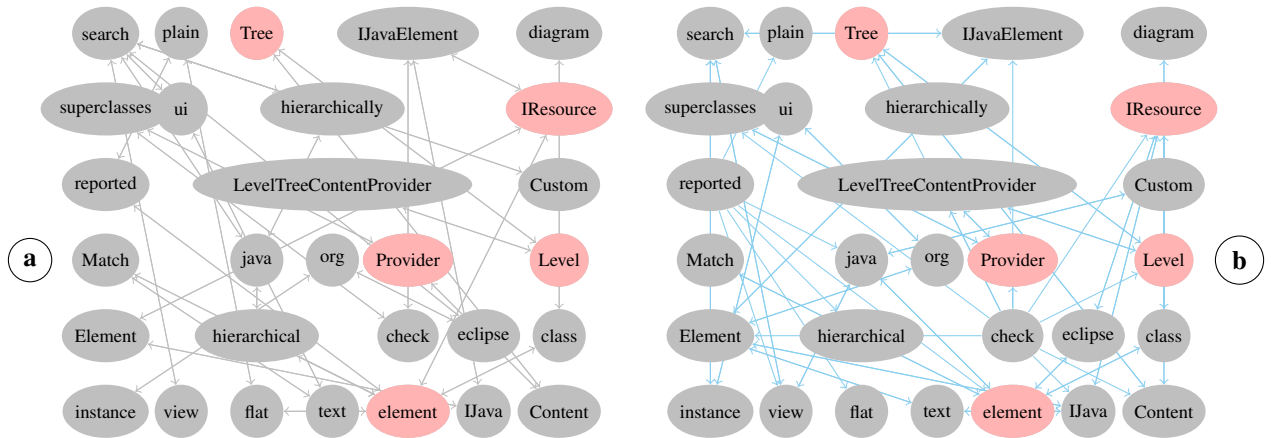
search
plain
Tree
IJavaElement
diagram
superclasses
ui
hierarchically
IResource
reported
LevelTreeContentProvider
Custom
a
Match
java
org
Provider
Level
Element
hierarchical
check
eclipse
class
instance
view
flat
text
element
IJava
Content

search
plain
Tree
IJavaElement
diagram
superclasses
ui
hierarchically
IResource
reported
LevelTreeContentProvider
Custom
Match
java
org
Provider
Level
b
Element
hierarchical
check
eclipse
class
instance
view
flat
text
element
IJava
Content